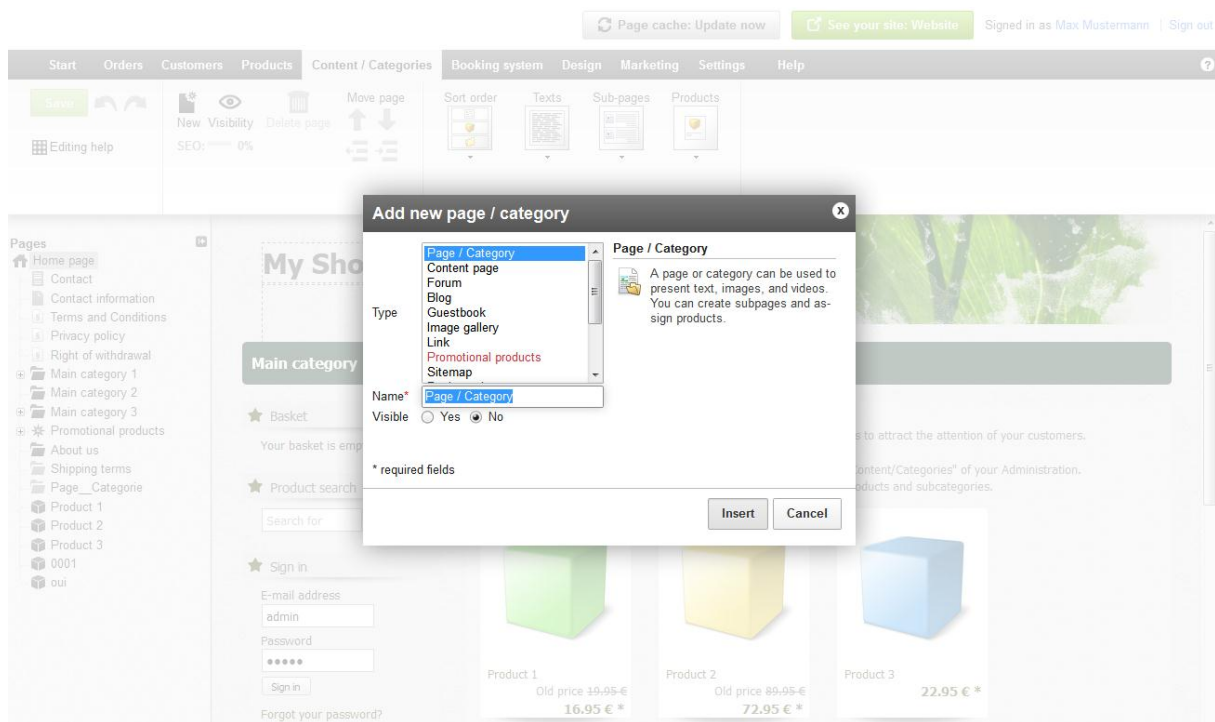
Page cache: Update now
See your site: Website
Signed in as Max Mustermann | Sign out

Start Orders Customers Products Content / Categories Booking system Design Marketing Settings Help

Save
New Visibility Delete page
Move page
Sort order Texts Sub-pages Products
Editing help
SEO: 0%

Pages
Home page
Contact
Contact information
Terms and Conditions
Privacy policy
Right of withdrawal
Main category 1
Main category 2
Main category 3
Promotional products
About us
Shipping terms
Page__Categorie
Product 1
Product 2
Product 3
0001
oui

My Sho
Main category
Basket
Your basket is emp
Product search
Search for
Sign in
E-mail address
admin
Password
•••••
Sign in
Forgot your password?

s to attract the attention of your customers.
Content/Categories" of your Administration.
ducts and subcategories.

Product 1
Old price 19.95 €
16.95 € *
Product 2
Old price 89.95 €
72.95 € *
Product 3
22.95 € *

Add new page / category
Type
Page / Category
Content page
Forum
Blog
Guestbook
Image gallery
Link
Promotional products
Sitemap
Page / Category
A page or category can be used to present text, images, and videos. You can create subpages and assign products.
Name* Page / Category
Visible Yes No
* required fields
Insert Cancel